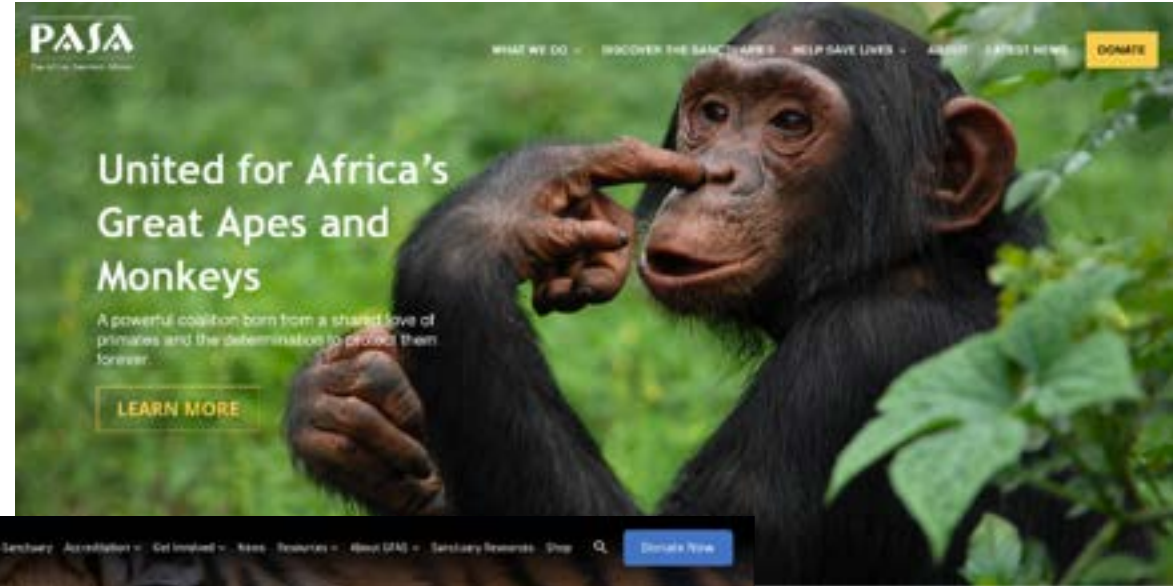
PASA
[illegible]

WHAT WE DO ⌄ DISCOVER THE SANCTUARIES HELP SAVE LIVES ⌄ ABOUT LATEST NEWS DONATE

United for Africa's Great Apes and Monkeys

A powerful coalition born from a shared love of primates and the determination to protect them forever.

LEARN MORE

Sanctuary Accreditation ⌄ Get Involved ⌄ News Resources ⌄ About GFAS ⌄ Sanctuary Resources Shop Donate Now